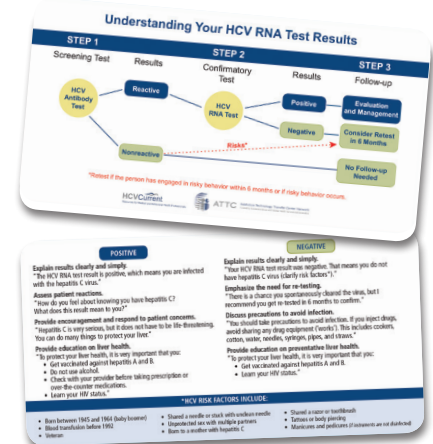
Understanding Your HCV RNA Test Results

STEP 1
Screening Test
Results
STEP 2
Confirmatory Test
Results
STEP 3
Follow-up

HCV Antibody Test
Reactive
HCV RNA Test
Positive
Evaluation and Management
Negative
Consider Retest in 6 Months
Nonreactive
Risk*
No Follow-up Needed

*Retest if the person has engaged in risky behavior within 6 months or if risky behavior occurs.

HCVCurrent
ATTC

POSITIVE
Explain results clearly and simply.
"The HCV RNA test result is positive, which means you are infected with the hepatitis C virus."
Assess patient reactions.
"How do you feel about knowing you have hepatitis C? What does this result mean to you?"
Provide encouragement and respond to patient concerns.
"Hepatitis C is very serious, but it does not have to be life-threatening. You can do many things to protect your liver."
Provide education on liver health.
"To protect your liver health, it is very important that you:
Get vaccinated against hepatitis A and B.
Do not use alcohol.
Check with your provider before taking prescription or over-the-counter medications.
Learn your HIV status."

NEGATIVE
Explain results clearly and simply.
"Your HCV RNA test result was negative. That means you do not have hepatitis C virus (clarify risk factors**)."
Emphasize the need for re-testing.
"There is a chance you spontaneously cleared the virus, but I recommend you get re-tested in 6 months to confirm."
Discuss precautions to avoid infection.
"You should take precautions to avoid infection. If you inject drugs, avoid sharing any drug equipment ('works'). This includes cookers, cotton, water, needles, syringes, pipes, and straws."
Provide education on preventative liver health.
"To protect your liver health, it is very important that you:
Get vaccinated against hepatitis A and B.
Learn your HIV status."

**HCV RISK FACTORS INCLUDE:
Born between 1945 and 1965 (baby boomer)
Blood transfusion before 1992
Veteran
Shared a needle or stick with unclean needle
Unprotected sex with multiple partners
Born to a mother with hepatitis C
Shared a razor or toothbrush
Tattoos or body piercing
Manicures and pedicures (if instruments are not disinfected)